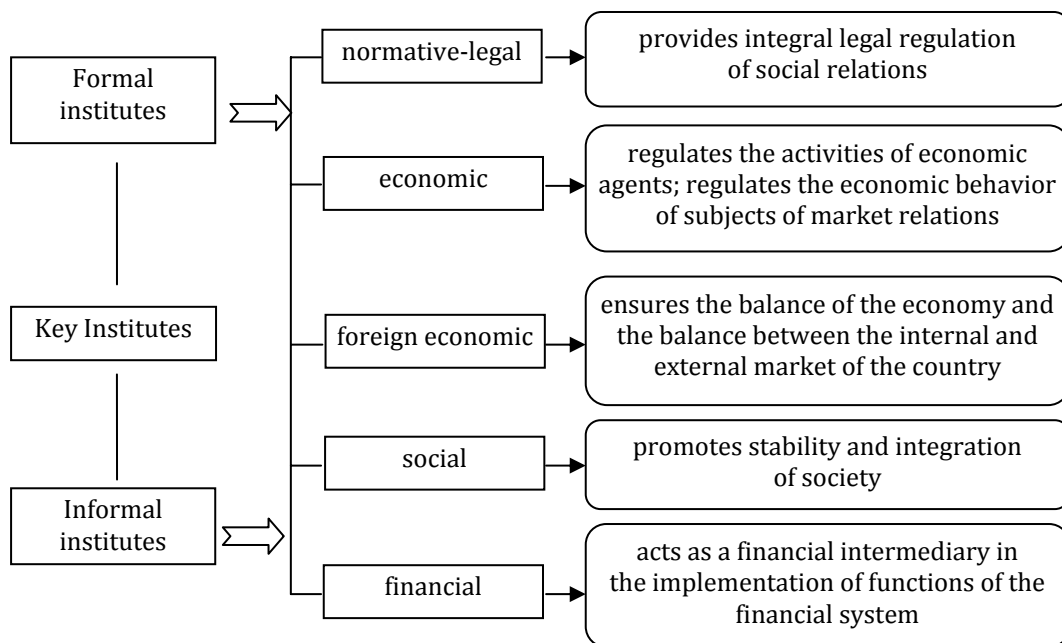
Formal institutes

Key Institutes

Informal institutes

normative-legal

provides integral legal regulation of social relations

economic

regulates the activities of economic agents; regulates the economic behavior of subjects of market relations

foreign economic

ensures the balance of the economy and the balance between the internal and external market of the country

social

promotes stability and integration of society

financial

acts as a financial intermediary in the implementation of functions of the financial system